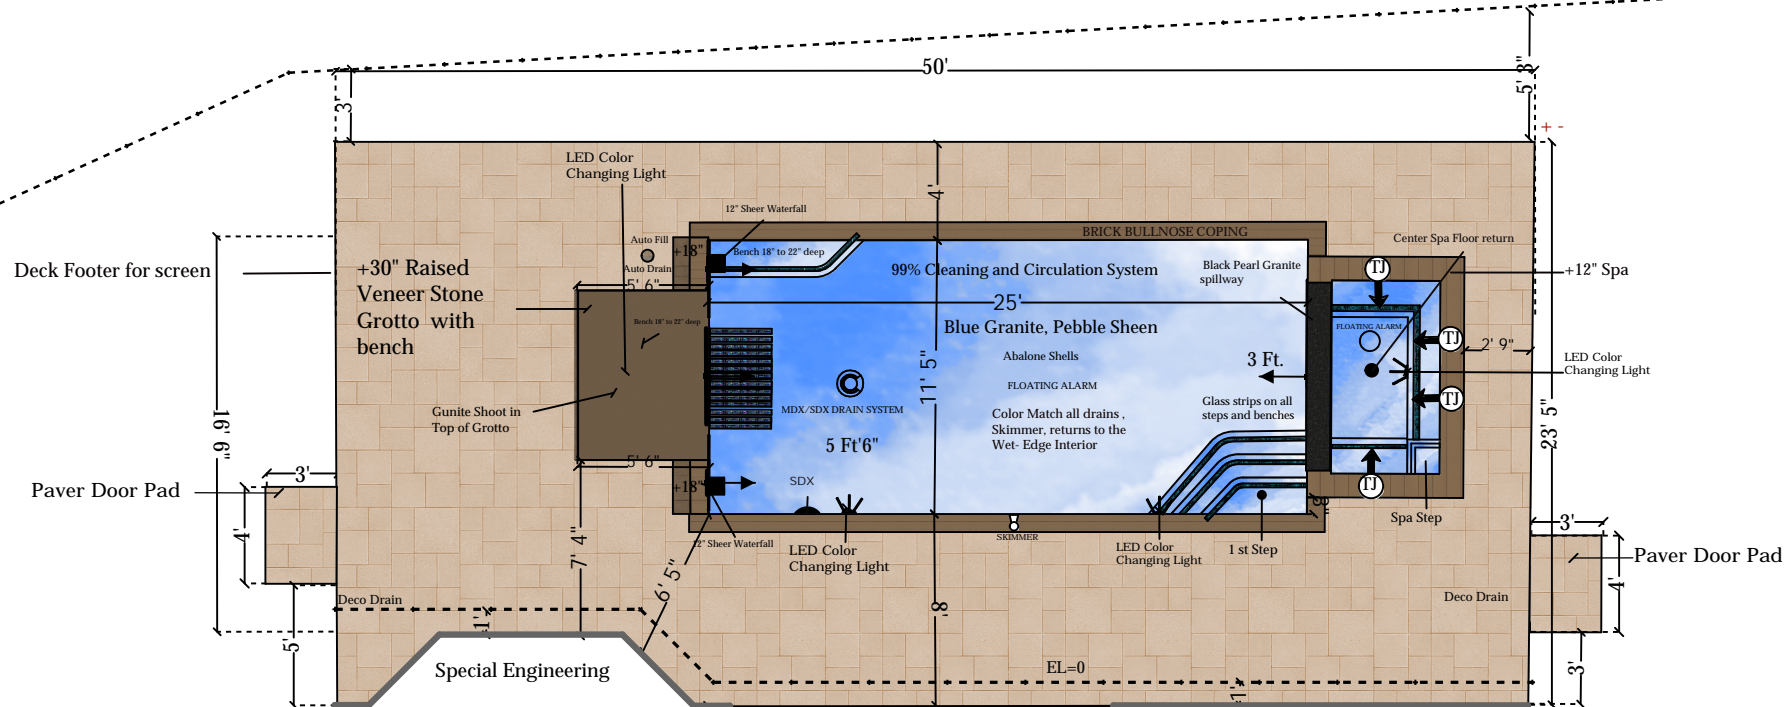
50'
3'
5' 3"
+ -
LED Color Changing Light
12" Sheer Waterfall
BRICK BULLNOSE COPING
Center Spa Floor return
Auto Fill
Auto Drain
+18"
Bench 18" to 22" deep
Deck Footer for screen
+30" Raised Veneer Stone Grotto with bench
5' 6"
Bench 18" to 22" deep
99% Cleaning and Circulation System
Black Pearl Granite spillway
TJ
+12" Spa
25'
Blue Granite, Pebble Sheen
FLOATING ALARM
TJ
2' 9"
LED Color Changing Light
Abalone Shells
3 Ft.
FLOATING ALARM
4'
11' 5"
MDX/SDX DRAIN SYSTEM
Gunite Shoot in Top of Grotto
Color Match all drains , Skimmer, returns to the Wet- Edge Interior
Glass strips on all steps and benches
TJ
16' 9"
23' 5"
5 Ft'6"
5' 6"
3'
Paver Door Pad
+18"
SDX
TJ
4'
12" Sheer Waterfall
SKIMMER
LED Color Changing Light
LED Color Changing Light
1 st Step
Spa Step
3'
Paver Door Pad
7' 4"
6' 5"
Deco Drain
Deco Drain
4'
1'
8'
5'
Special Engineering
EL=0
1'
3'